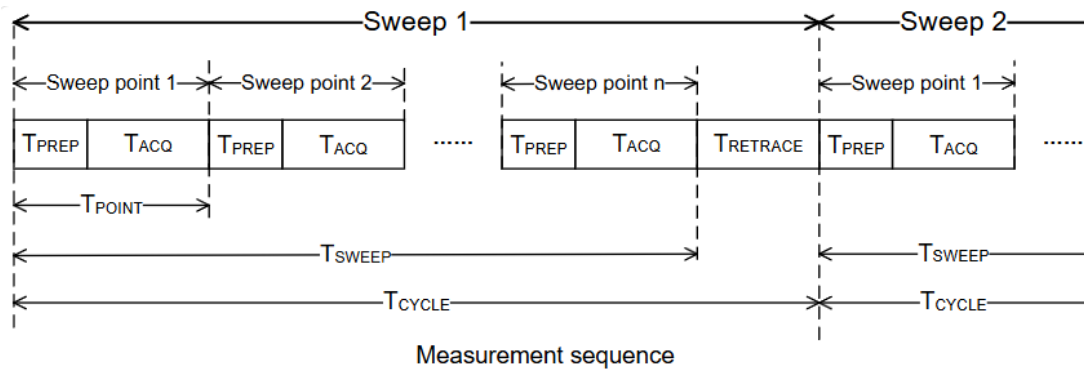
Sweep 1
Sweep 2
Sweep point 1
Sweep point 2
Sweep point n
Sweep point 1
$T_{PREP}$ $T_{ACQ}$ $T_{PREP}$ $T_{ACQ}$ ...... $T_{PREP}$ $T_{ACQ}$ $T_{RETRACE}$ $T_{PREP}$ $T_{ACQ}$ ......
$T_{POINT}$
$T_{SWEEP}$
$T_{SWEEP}$
$T_{CYCLE}$
$T_{CYCLE}$
Measurement sequence